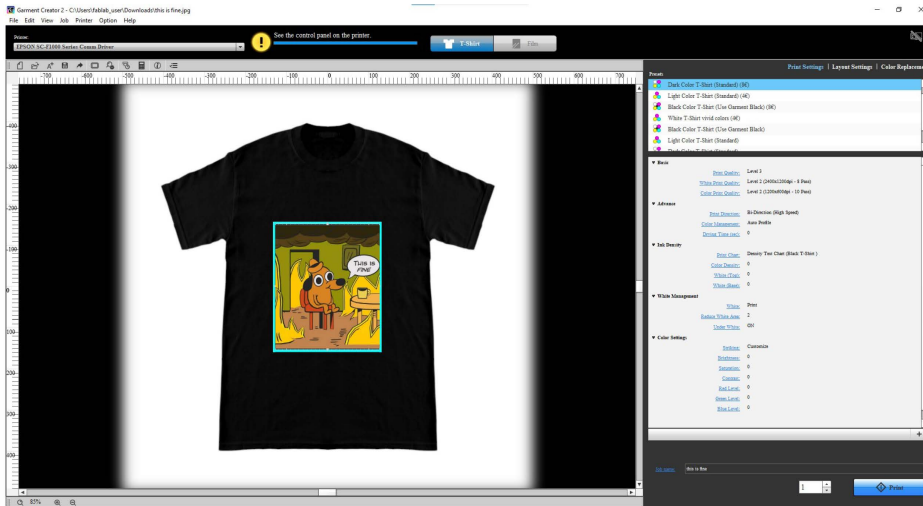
Garment Creator 2 - C:\Users\fablab_user\Downloads\this is fine.jpg
File Edit View Job Printer Option Help

Printer:
EPSON SC-F2000 Series Comm Driver
See the control panel on the printer.
T-Shirt
File

Print Settings | Layout Settings | Color Replacem

Presets
Dark Color T-Shirt (Standard) (9€)
Light Color T-Shirt (Standard) (4€)
Black Color T-Shirt (Use Garment Black) (9€)
White T-Shirt vivid colors (4€)
Black Color T-Shirt (Use Garment Black)
Light Color T-Shirt (Standard)

Basic
Print Quality: Level 2
White Print Quality: Level 2 (2400x1200dpi - 8 Pass)
Color Print Quality: Level 2 (1200x600dpi - 10 Pass)
Advance
Print Direction: Bi-Direction (High Speed)
Color Management: Auto Profile
Drying Time (sec): 0
Ink Density
Print Chart: Density Test Chart (Black T-Shirt)
Color Density: 0
White (Top): 0
White (Base): 0
White Management
White: Print
Reduce White Area: 2
Under White: Off
Color Settings
Settings: Customize
Brightness: 0
Saturation: 0
Contrast: 0
Red Level: 0
Green Level: 0
Blue Level: 0

THIS IS FINE

Job name: this is fine
1
Print

81%